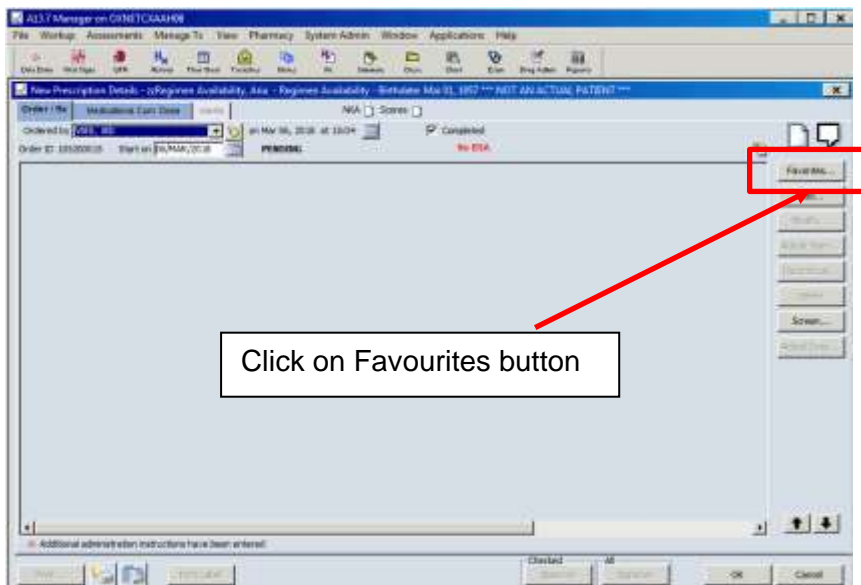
ARIA 13.7 Manager on OXNETCXAAH08

File Workup Assessments Manage To View Pharmacy System Admin Window Applications Help

New Prescription Details - z(Regimen Availability, Aria - Regimen Availability - Birthdate Mar 01, 1957 *** NOT AN ACTUAL PATIENT ***

Order / Rx | Medications Cont. Dose | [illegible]

NKA Scores

Ordered by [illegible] on Mar 06, 2018 at 10:04 Completed

Order ID 101000018 Start on 06/MAR/2018 PENDING No BSA

Favourites...

Screen...

Click on Favourites button

Additional administration instructions have been entered

Checked All

OK Cancel